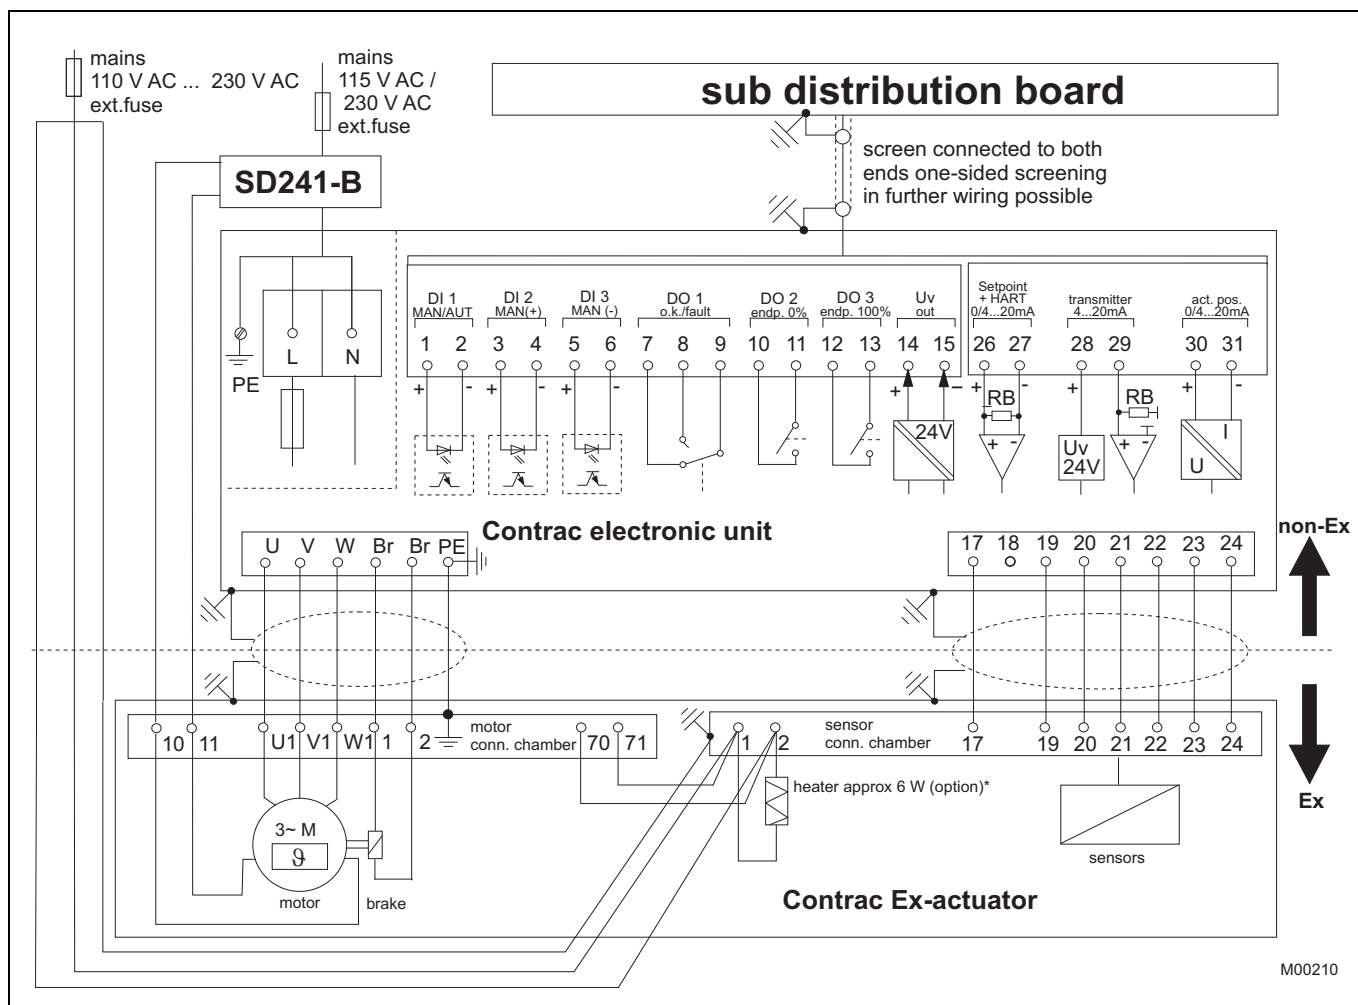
mains
110 V AC ... 230 V AC
ext.fuse

mains
115 V AC /
230 V AC
ext.fuse

sub distribution board

screen connected to both ends one-sided screening in further wiring possible

SD241-B

PE L N

DI 1
MAN/AUT
DI 2
MAN(+)
DI 3
MAN (-)
DO 1
o.k./fault
DO 2
endp. 0%
DO 3
endp. 100%
Uv
out
Setpoint
+ HART
0/4...20mA
transmitter
4...20mA
act. pos.
0/4...20mA

1 2 3 4 5 6 7 8 9 10 11 12 13 14 15 26 27 28 29 30 31

+ - + - + - + - + - + - + -

24V
RB
RB
Uv
24V
I
U

Contrac electronic unit

U V W Br Br PE

17 18 19 20 21 22 23 24

non-Ex

Ex

10 11 U1 V1 W1 1 2
motor
conn. chamber
70 71

sensor
conn. chamber
1 2
17 19 20 21 22 23 24

heater approx 6 W (option)*

3~ M
ϑ
motor
brake

sensors

Contrac Ex-actuator

M00210